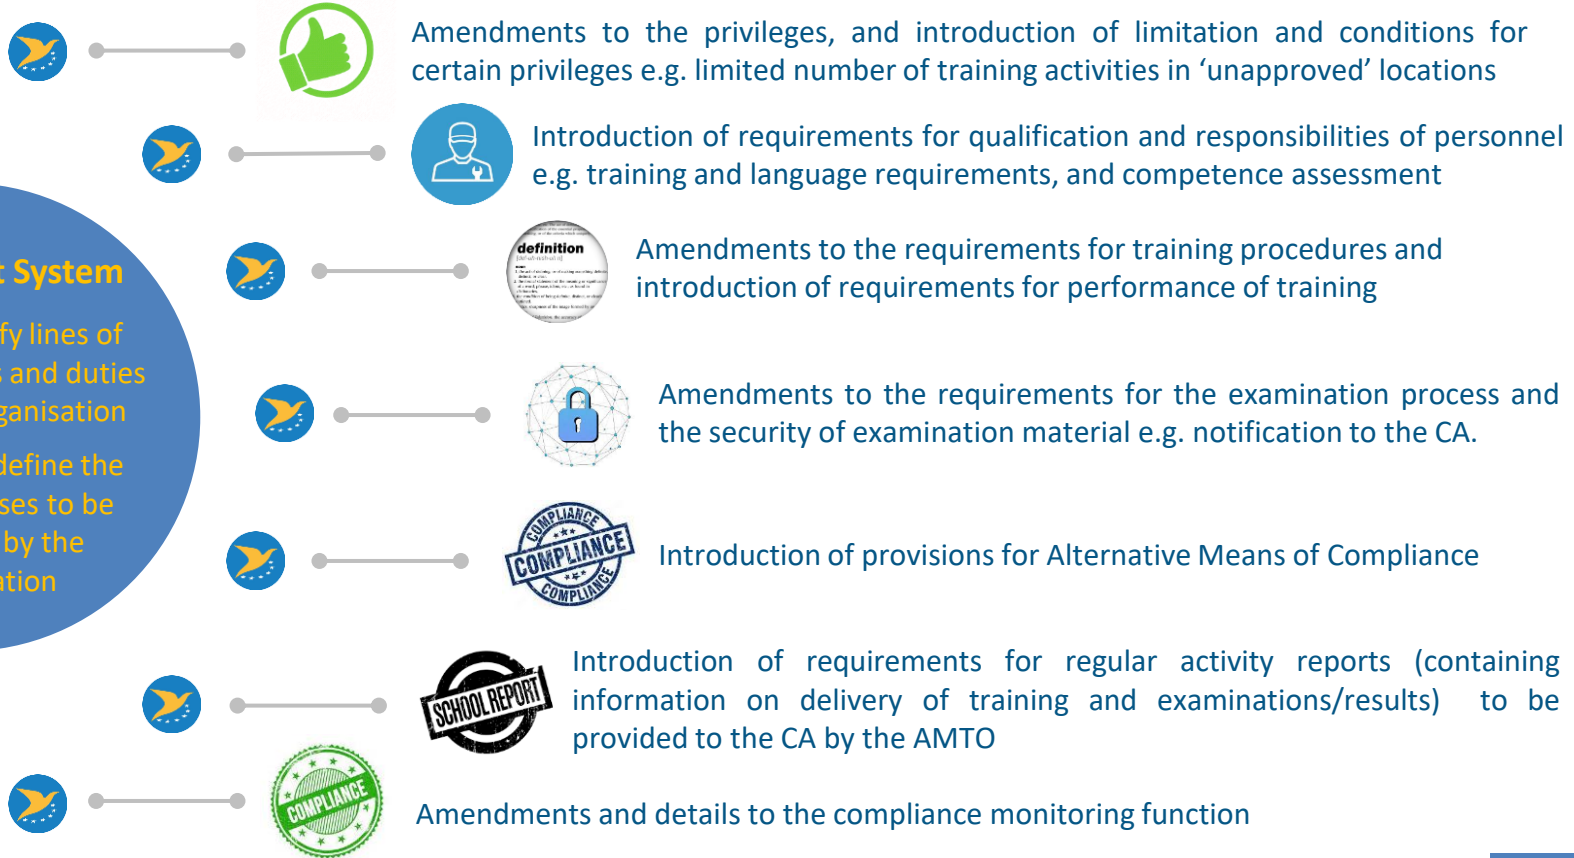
: System

fy lines of
s and duties
ganisation

define the
ses to be
by the
tion

Amendments to the privileges, and introduction of limitation and conditions for certain privileges e.g. limited number of training activities in ‘unapproved’ locations

Introduction of requirements for qualification and responsibilities of personnel e.g. training and language requirements, and competence assessment

definition

Amendments to the requirements for training procedures and introduction of requirements for performance of training

Amendments to the requirements for the examination process and the security of examination material e.g. notification to the CA.

COMPLIANCE COMPLIANCE COMPLIANCE

Introduction of provisions for Alternative Means of Compliance

SCHOOL REPORT

Introduction of requirements for regular activity reports (containing information on delivery of training and examinations/results) to be provided to the CA by the AMTO

COMPLIANCE

Amendments and details to the compliance monitoring function